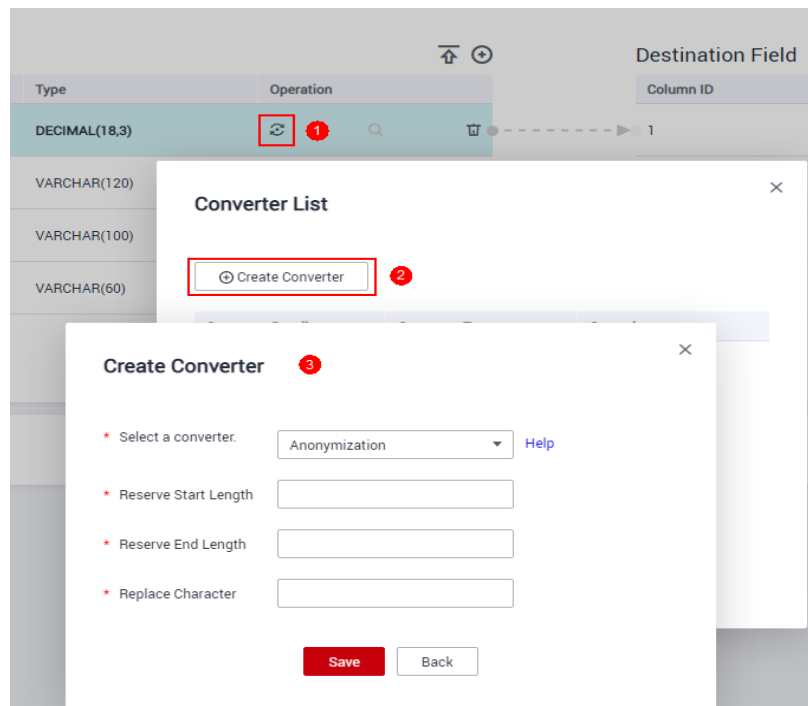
Destination Field

| Type | Operation |
|---|---|
| DECIMAL(18,3) | 1 |
| VARCHAR(120) | |
| VARCHAR(100) | |
| VARCHAR(60) | |

Column ID

1

Converter List

Create Converter 2

Create Converter 3

* Select a converter. Anonymization Help

* Reserve Start Length

* Reserve End Length

* Replace Character

Save Back